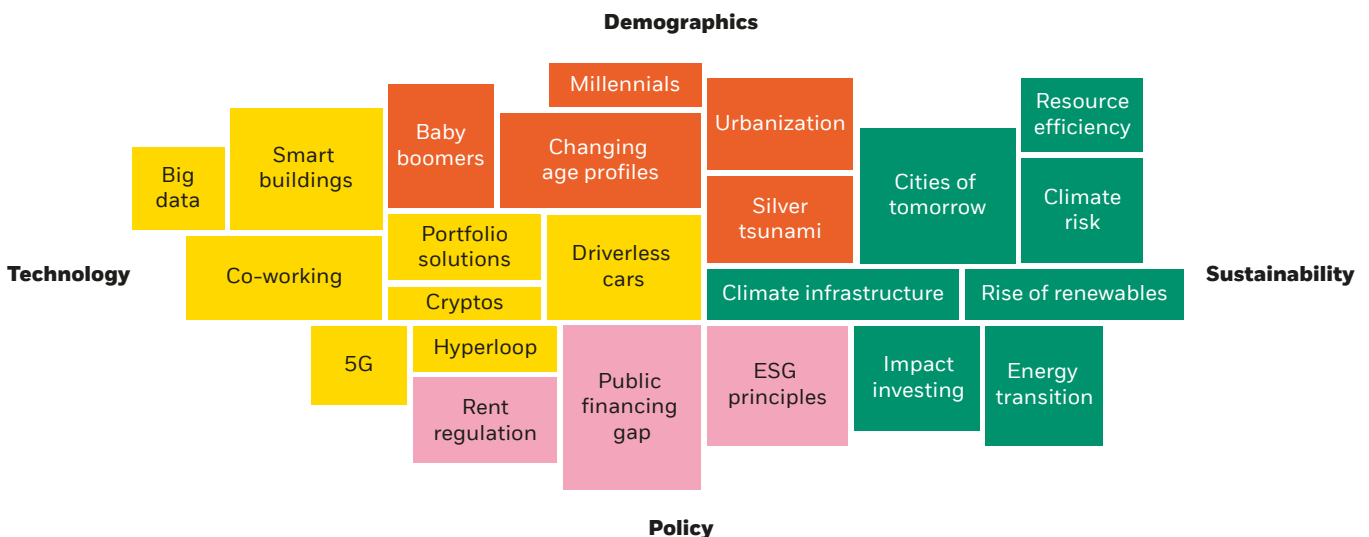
Demographics

Millennials

Baby boomers

Changing age profiles

Urbanization

Resource efficiency

Smart buildings

Big data

Cities of tomorrow

Climate risk

Silver tsunami

Technology

Co-working

Portfolio solutions

Driverless cars

Sustainability

Cryptos

Climate infrastructure

Rise of renewables

5G

Hyperloop

Public financing gap

ESG principles

Impact investing

Energy transition

Rent regulation

Policy